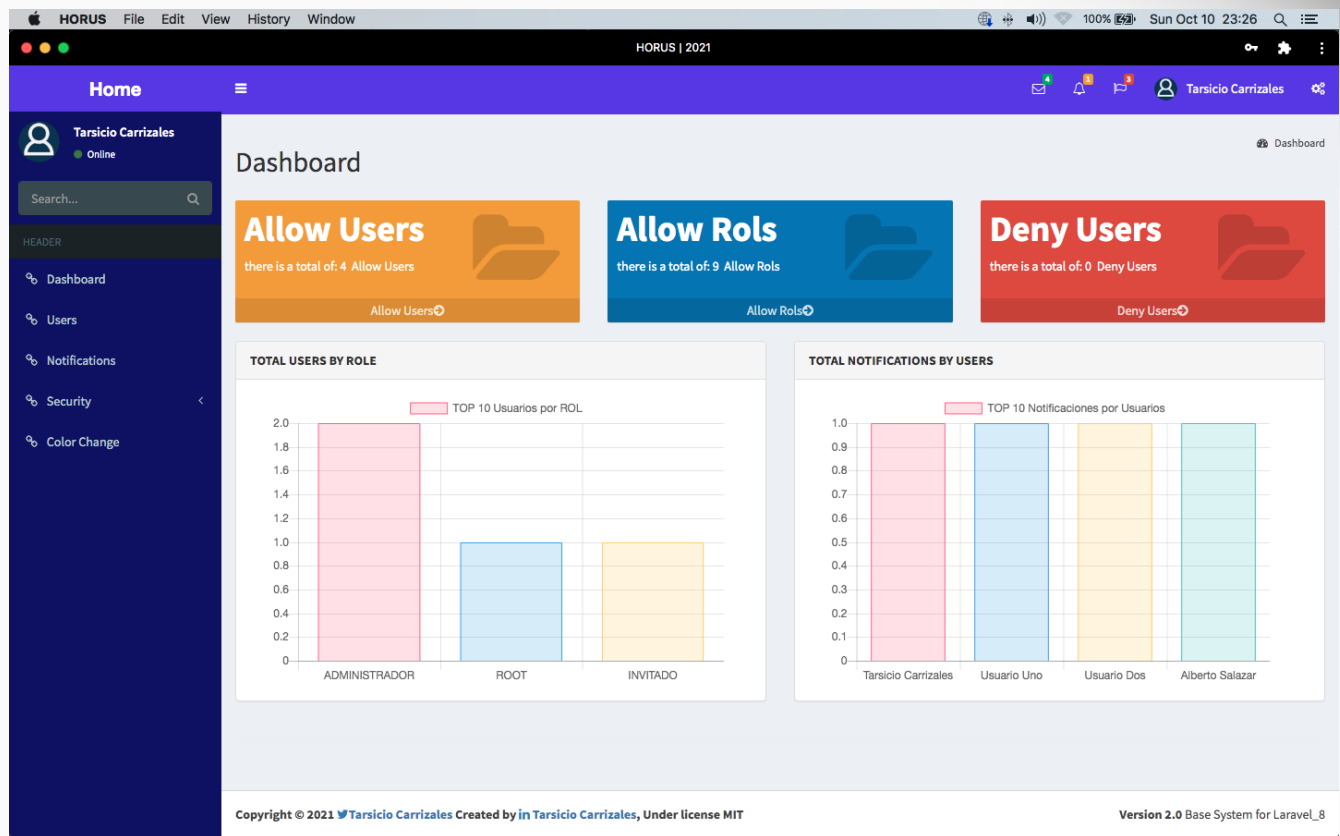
HORUS File Edit View History Window 100% Sun Oct 10 23:26

HORUS | 2021

Home

4 1 3 Tarsicio Carrizales

Tarsicio Carrizales
Online

Search...

HEADER

Dashboard
Users
Notifications
Security
Color Change

Dashboard

Dashboard

Allow Users
there is a total of: 4 Allow Users
Allow Users

Allow Rols
there is a total of: 9 Allow Rols
Allow Rols

Deny Users
there is a total of: 0 Deny Users
Deny Users

TOTAL USERS BY ROLE

TOP 10 Usuarios por ROL

2.0
1.8
1.6
1.4
1.2
1.0
0.8
0.6
0.4
0.2
0

ADMINISTRADOR ROOT INVITADO

TOTAL NOTIFICATIONS BY USERS

TOP 10 Notificaciones por Usuarios

1.0
0.9
0.8
0.7
0.6
0.5
0.4
0.3
0.2
0.1
0

Tarsicio Carrizales Usuario Uno Usuario Dos Alberto Salazar

Copyright © 2021 Tarsicio Carrizales Created by in Tarsicio Carrizales, Under license MIT

Version 2.0 Base System for Laravel_8